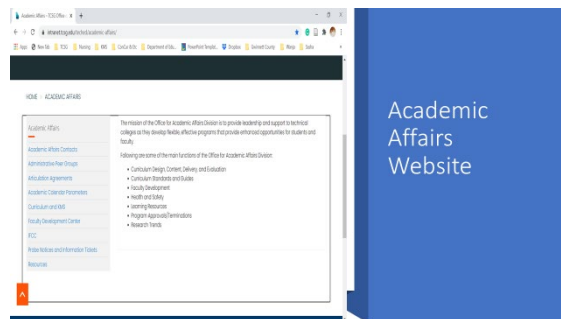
Academic Affairs - TCSG Office ×

Apps  New tab  TCSG  Nursing  KMS  CoreCurBrEs  Department of Edu...  PowerPoint Templat...  Dropbox  Gwinnett County  Pittsap  Sadlia

HOME › ACADEMIC AFFAIRS

Academic Affairs

Academic Affairs Contacts

Administrative Peer Groups

Articulation Agreements

Academic Calendar Parameters

Curriculum and KMS

Faculty Development Center

IFCC

Pridge Notices and Information Tickets

Resources

The mission of the Office for Academic Affairs Division is to provide leadership and support to technical colleges as they develop flexible, effective programs that provide enhanced opportunities for students and faculty.

Following are some of the main functions of the Office for Academic Affairs Division:

- Curriculum Design, Content, Delivery, and Evaluation
- Curriculum Standards and Guides
- Faculty Development
- Health and Safety
- Learning Resources
- Program Approvals/Terminations
- Research Trends

Academic Affairs Website